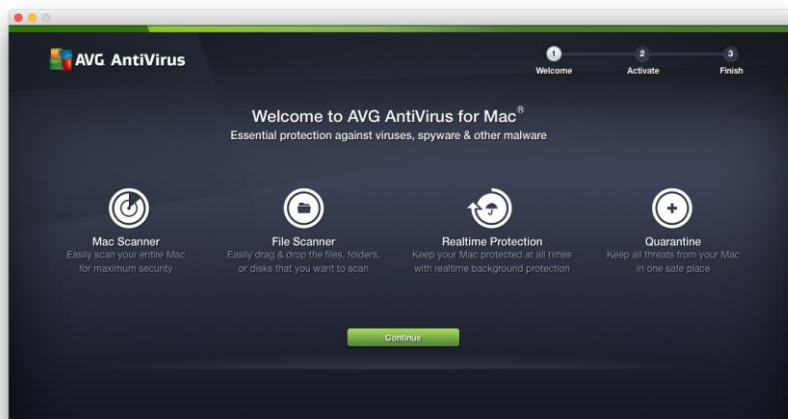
AVG AntiVirus

1 Welcome
2 Activate
3 Finish

Welcome to AVG AntiVirus for Mac®
Essential protection against viruses, spyware & other malware

Mac Scanner
Easily scan your entire Mac for maximum security

File Scanner
Easily drag & drop the files, folders, or disks that you want to scan

Realtime Protection
Keep your Mac protected at all times with realtime background protection

Quarantine
Keep all threats from your Mac in one safe place

Continue